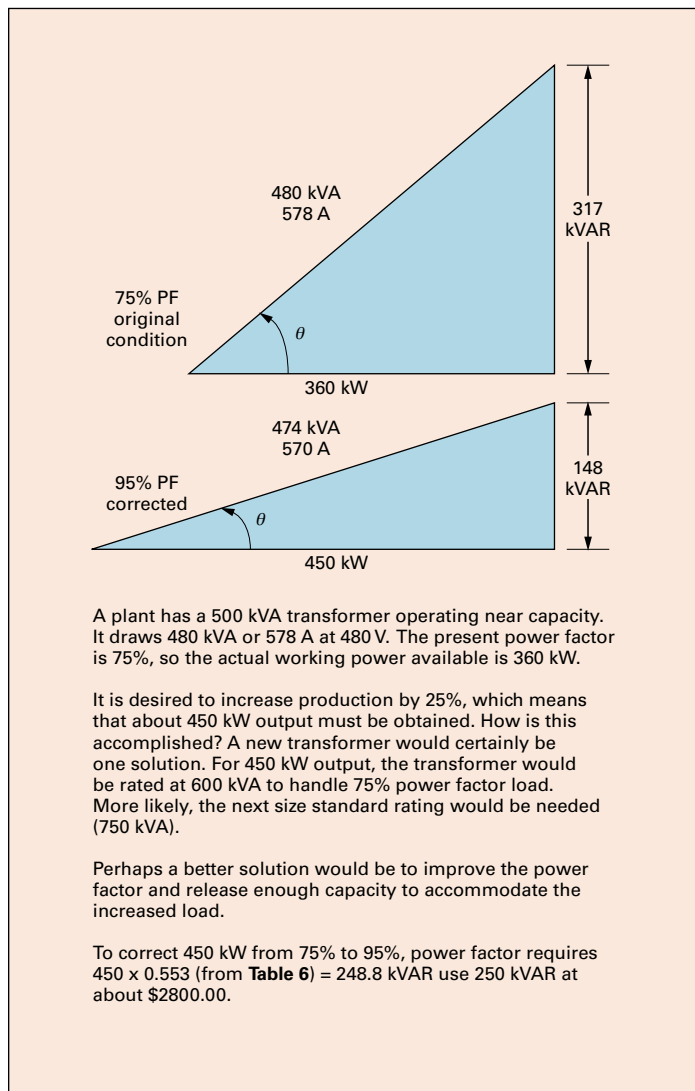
480 kVA
578 A

317
kVAR

75% PF
original
condition

$\theta$

360 kW

474 kVA
570 A

148
kVAR

95% PF
corrected

$\theta$

450 kW

A plant has a 500 kVA transformer operating near capacity. It draws 480 kVA or 578 A at 480 V. The present power factor is 75%, so the actual working power available is 360 kW.

It is desired to increase production by 25%, which means that about 450 kW output must be obtained. How is this accomplished? A new transformer would certainly be one solution. For 450 kW output, the transformer would be rated at 600 kVA to handle 75% power factor load. More likely, the next size standard rating would be needed (750 kVA).

Perhaps a better solution would be to improve the power factor and release enough capacity to accommodate the increased load.

To correct 450 kW from 75% to 95%, power factor requires 450 x 0.553 (from **Table 6**) = 248.8 kVAR use 250 kVAR at about \$2800.00.